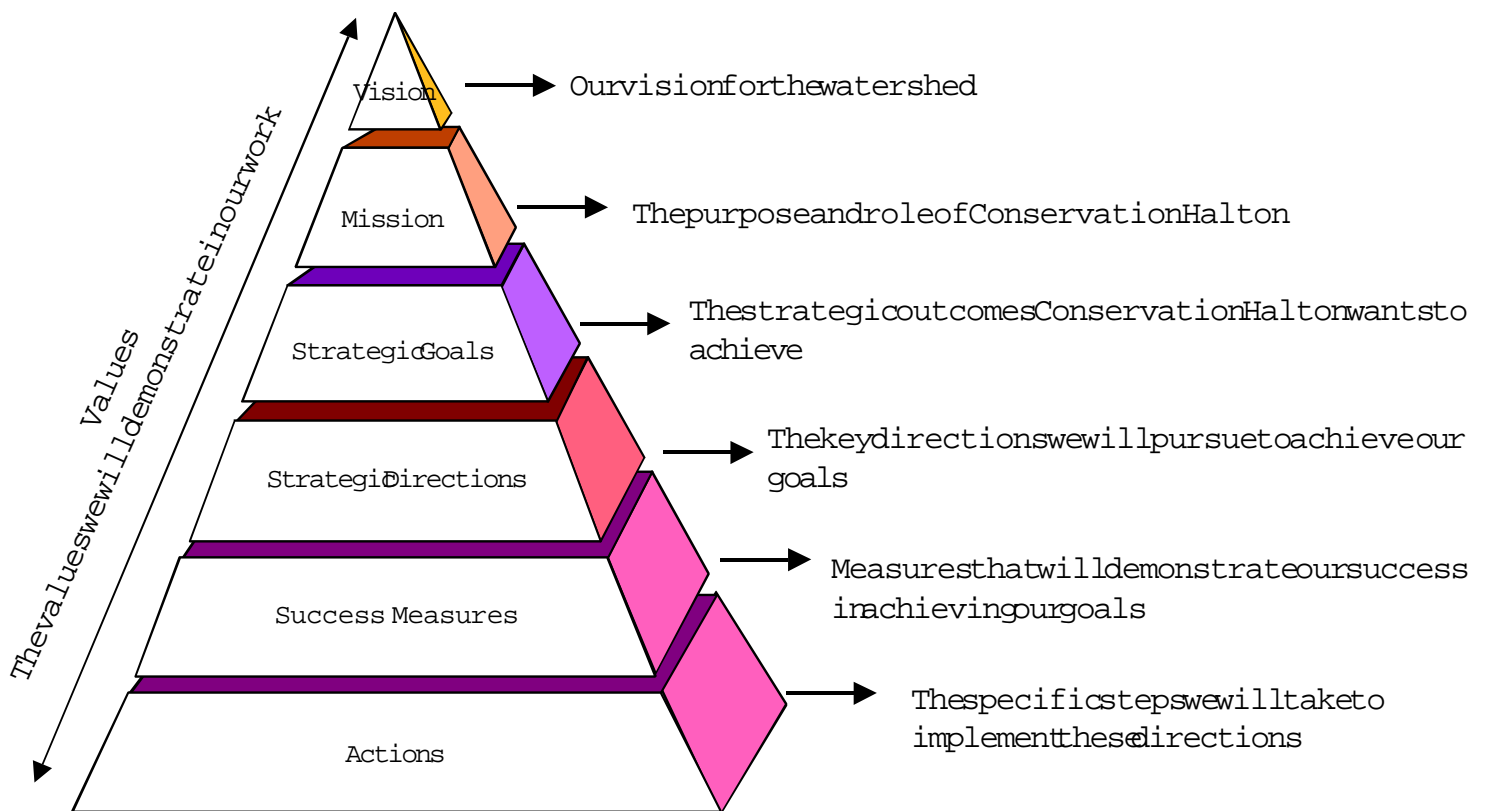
Values
Thevalueswewilldemonstrateinourwork

Vision
Ourvisionforthewatershed

Mission
ThepurposeandroleofConservationHalton

StrategicGoals
ThestrategicoutcomesConservationHaltonwantsto achieve

StrategicDirections
Thekeydirectionswewillpursuetoachieveour goals

Success Measures
Measuresthatwilldemonstrateoursuccess inachievingourgoals

Actions
Thespecificstepswewilltaketo implementthesedirections